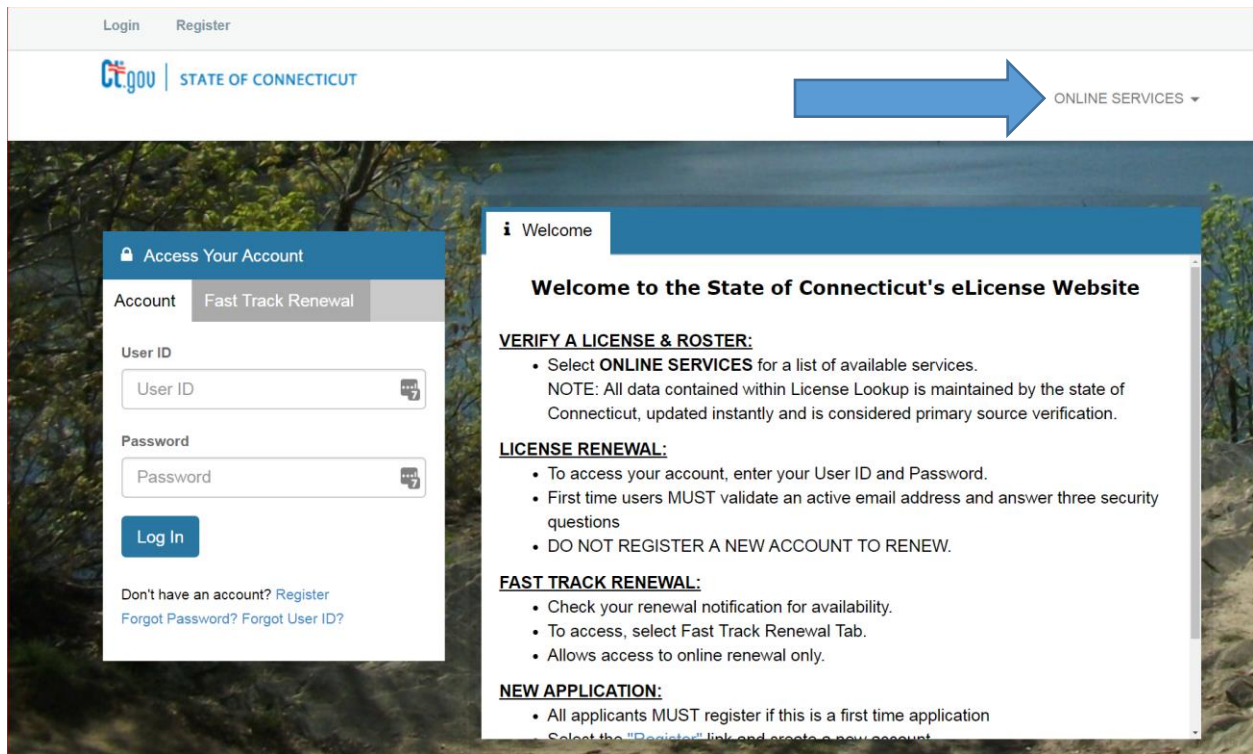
Login Register

CT.gov | STATE OF CONNECTICUT

ONLINE SERVICES ▾

Access Your Account

Account | Fast Track Renewal

User ID

User ID

Password

Password

Log In

Don't have an account? Register

Forgot Password? Forgot User ID?

Welcome

Welcome to the State of Connecticut's eLicense Website

VERIFY A LICENSE & ROSTER:

• Select **ONLINE SERVICES** for a list of available services.
NOTE: All data contained within License Lookup is maintained by the state of Connecticut, updated instantly and is considered primary source verification.

LICENSE RENEWAL:

• To access your account, enter your User ID and Password.
• First time users MUST validate an active email address and answer three security questions
• DO NOT REGISTER A NEW ACCOUNT TO RENEW.

FAST TRACK RENEWAL:

• Check your renewal notification for availability.
• To access, select Fast Track Renewal Tab.
• Allows access to online renewal only.

NEW APPLICATION:

• All applicants MUST register if this is a first time application
• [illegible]